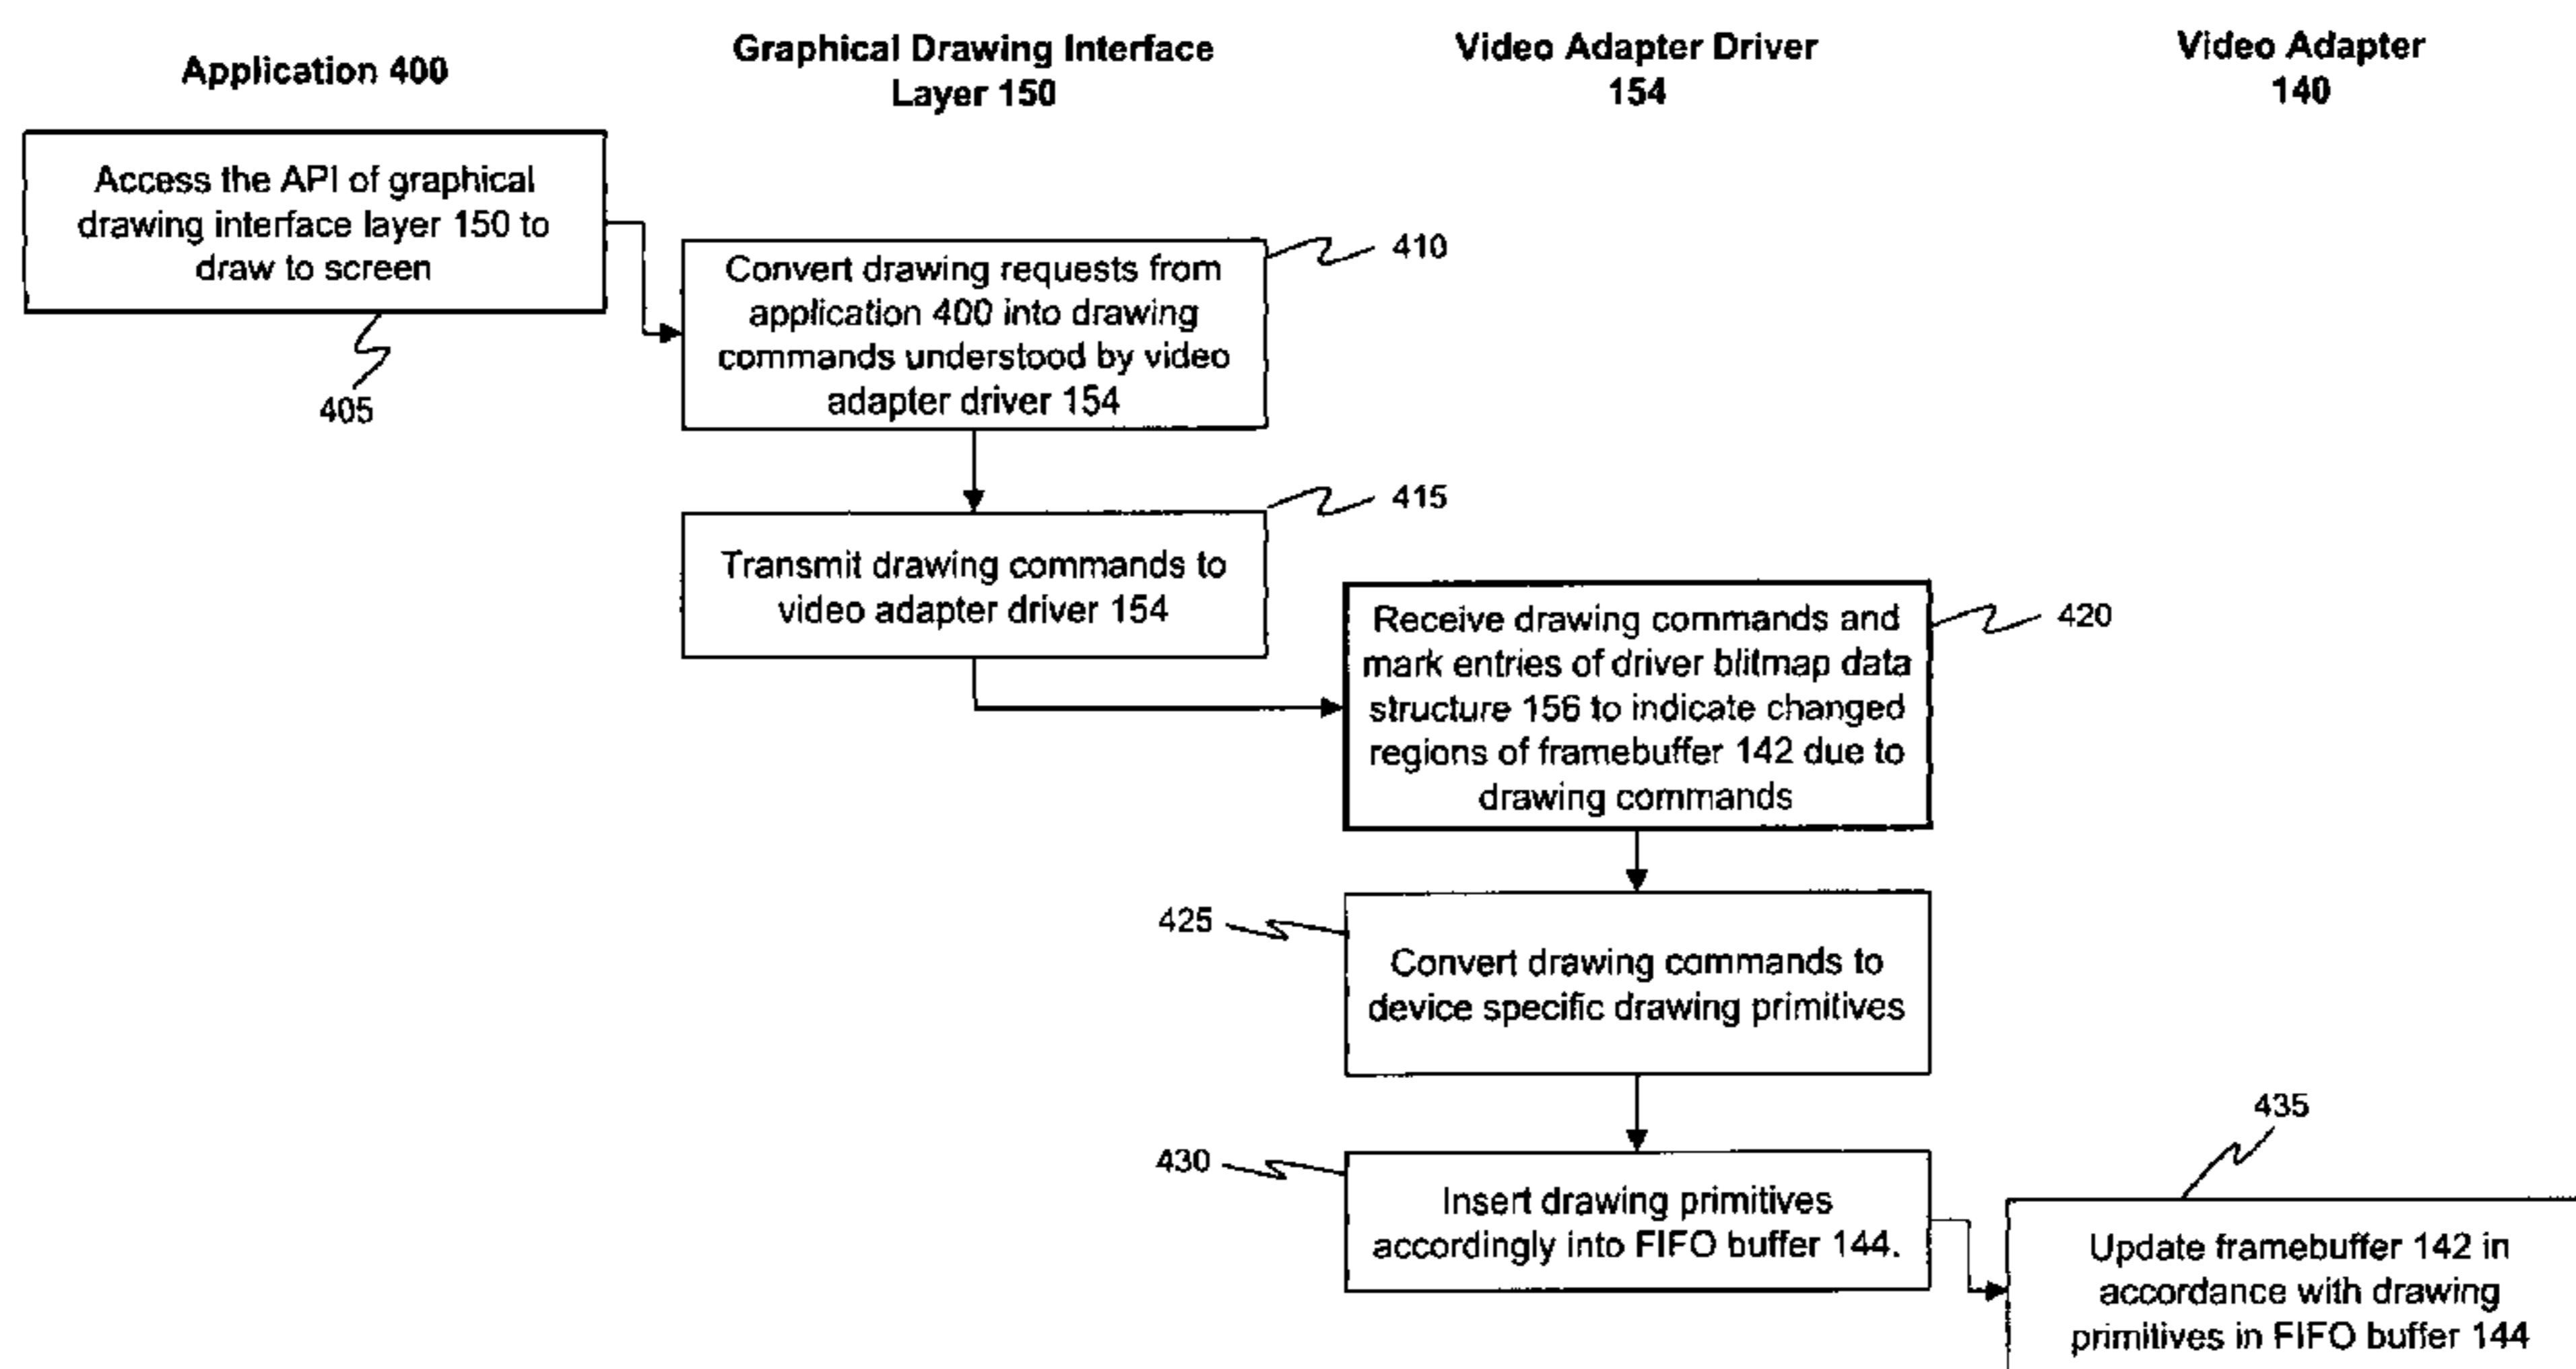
Application 400

Graphical Drawing Interface Layer 150

Video Adapter Driver 154

Video Adapter 140

Access the API of graphical drawing interface layer 150 to draw to screen

405

Convert drawing requests from application 400 into drawing commands understood by video adapter driver 154

410

Transmit drawing commands to video adapter driver 154

415

Receive drawing commands and mark entries of driver blitmap data structure 156 to indicate changed regions of framebuffer 142 due to drawing commands

420

425

Convert drawing commands to device specific drawing primitives

430

Insert drawing primitives accordingly into FIFO buffer 144.

435

Update framebuffer 142 in accordance with drawing primitives in FIFO buffer 144